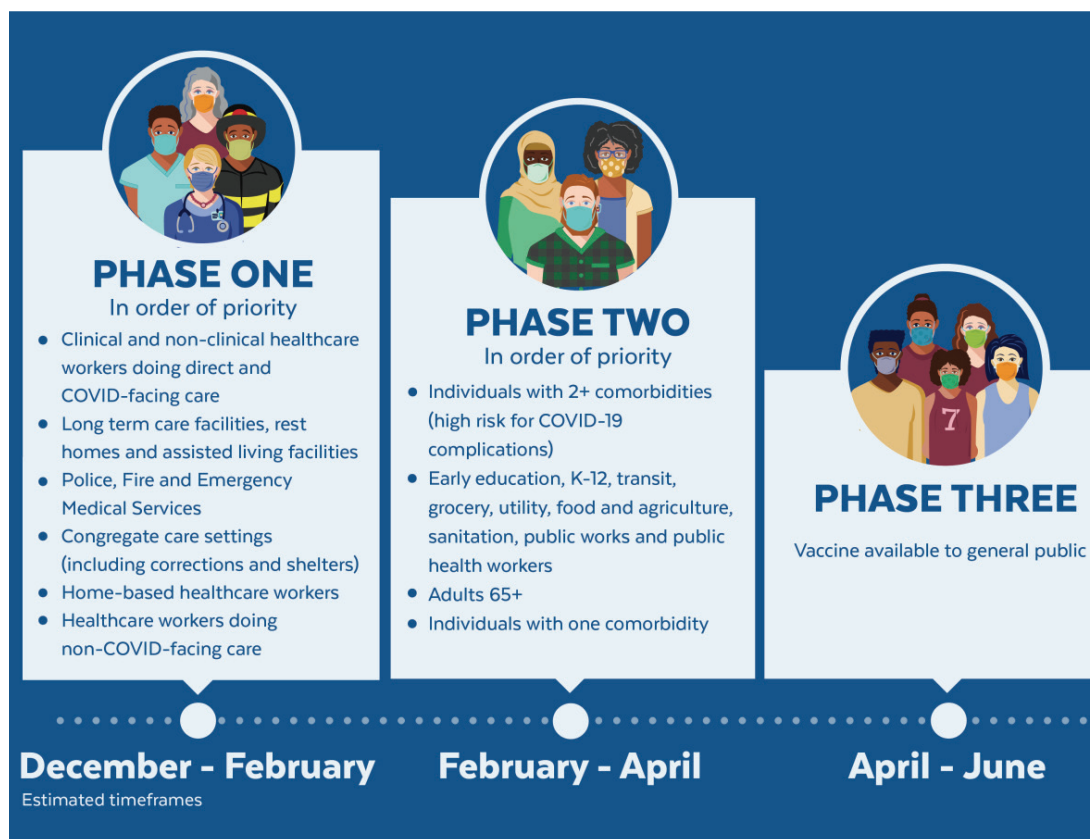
7

PHASE ONE
In order of priority

- Clinical and non-clinical healthcare workers doing direct and COVID-facing care
- Long term care facilities, rest homes and assisted living facilities
- Police, Fire and Emergency Medical Services
- Congregate care settings (including corrections and shelters)
- Home-based healthcare workers
- Healthcare workers doing non-COVID-facing care

PHASE TWO
In order of priority

- Individuals with 2+ comorbidities (high risk for COVID-19 complications)
- Early education, K-12, transit, grocery, utility, food and agriculture, sanitation, public works and public health workers
- Adults 65+
- Individuals with one comorbidity

PHASE THREE
Vaccine available to general public

December - February
Estimated timeframes

February - April

April - June